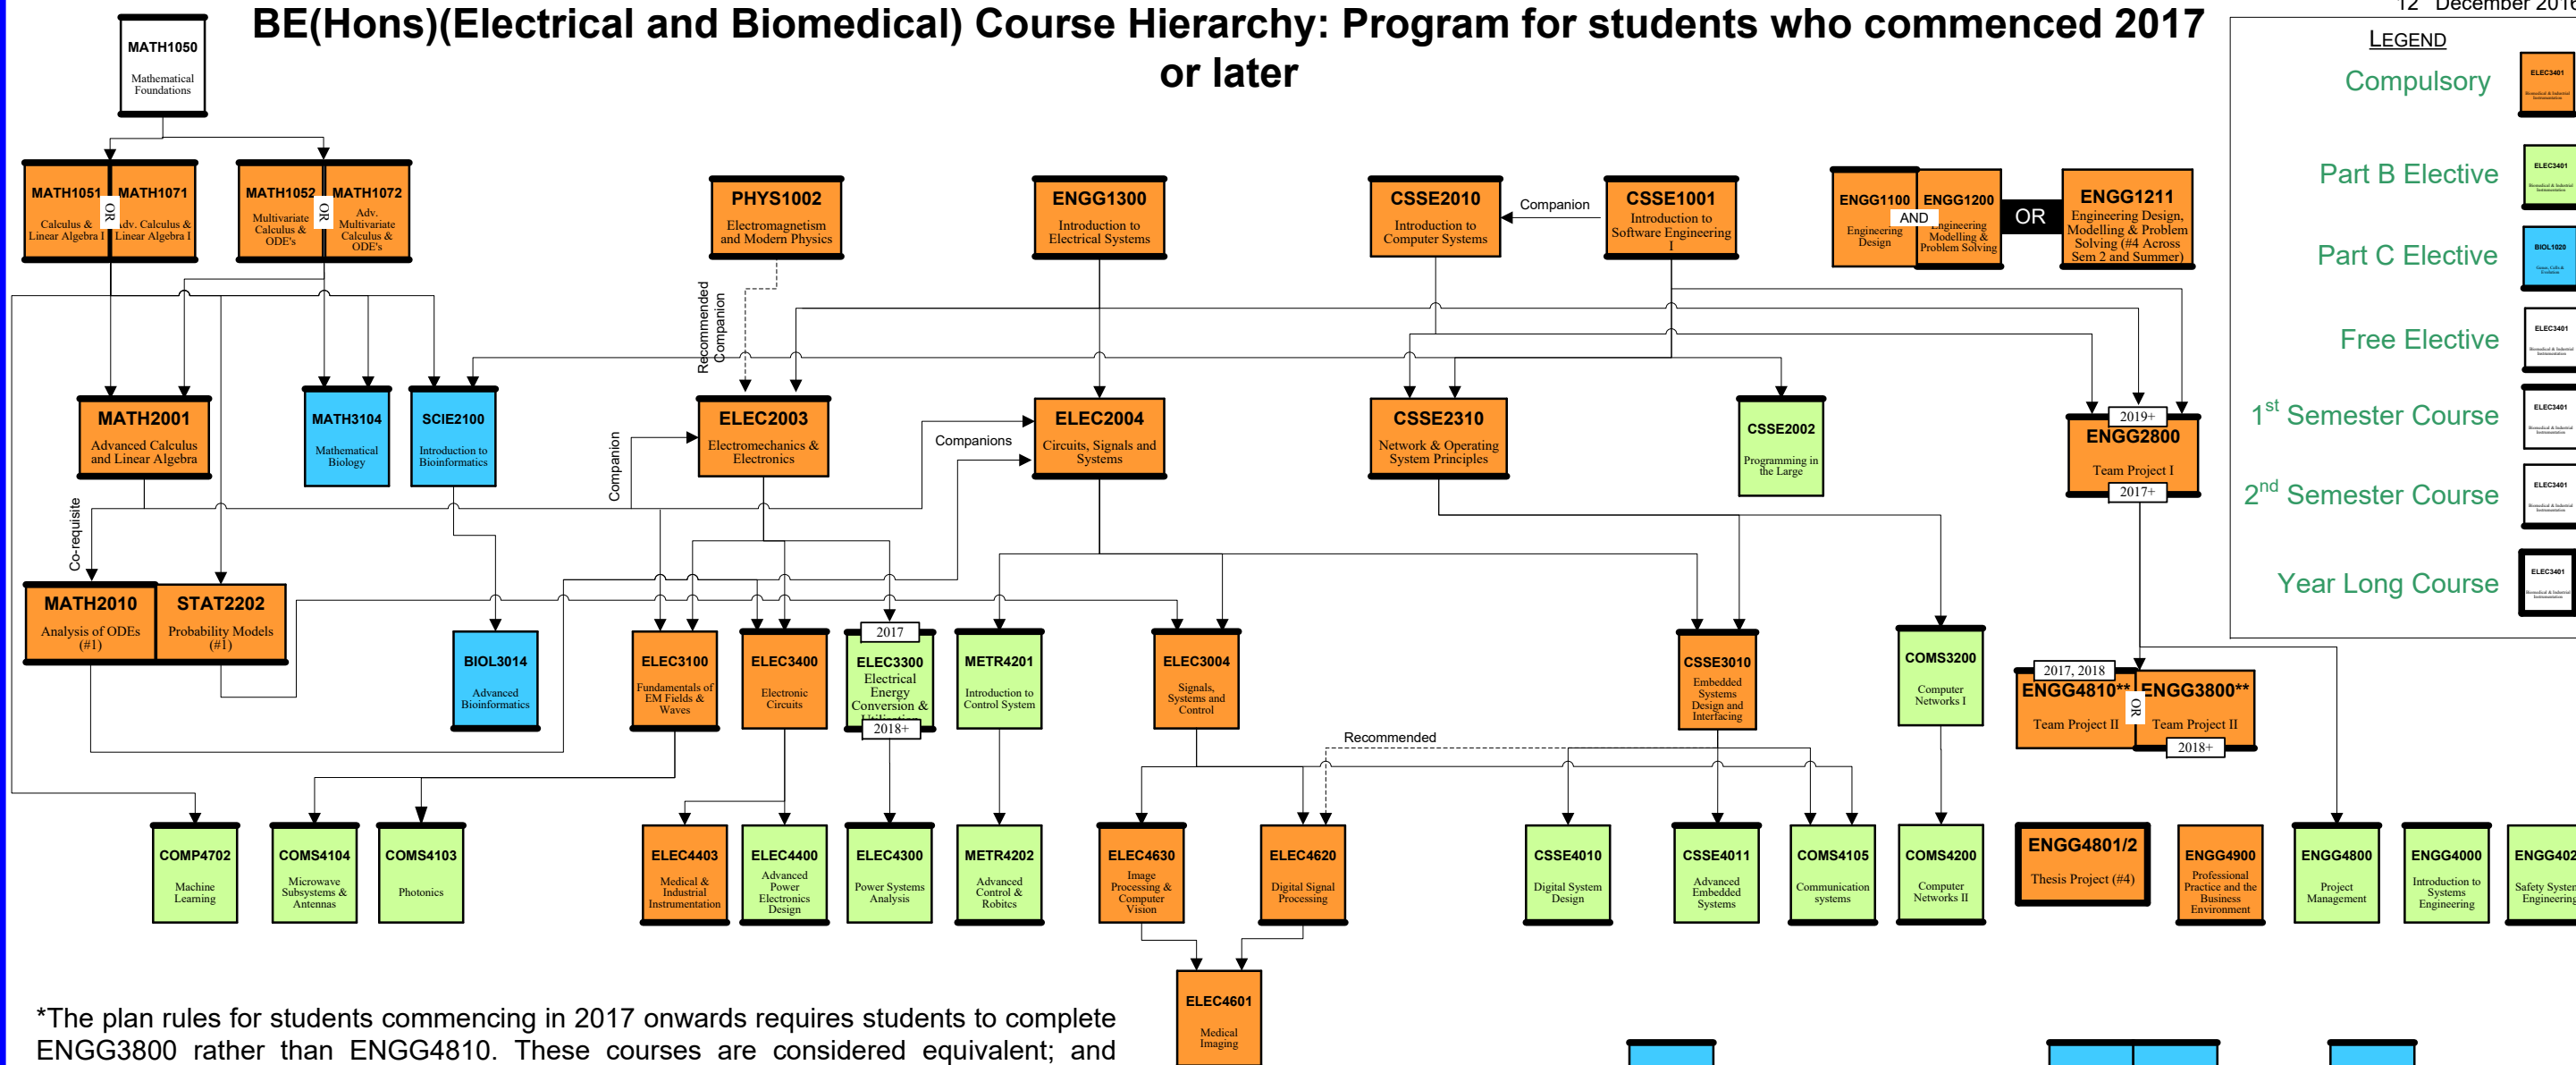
BE(Hons)(Electrical and Biomedical) Course Hierarchy: Program for students who commenced 2017 or later

12 December 201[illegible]

LEGEND
Compulsory
Part B Elective
Part C Elective
Free Elective
1st Semester Course
2nd Semester Course
Year Long Course

MATH1050 Mathematical Foundations

MATH1051 Calculus & Linear Algebra I
OR
MATH1071 Adv. Calculus & Linear Algebra I

MATH1052 Multivariate Calculus & ODE's
OR
MATH1072 Adv. Multivariate Calculus & ODE's

PHYS1002 Electromagnetism and Modern Physics

ENGG1300 Introduction to Electrical Systems

CSSE2010 Introduction to Computer Systems

Companion

CSSE1001 Introduction to Software Engineering I

ENGG1100 Engineering Design
AND
ENGG1200 Engineering Modelling & Problem Solving
OR
ENGG1211 Engineering Design, Modelling & Problem Solving (#4 Across Sem 2 and Summer)

Recommended Companion

MATH2001 Advanced Calculus and Linear Algebra

MATH3104 Mathematical Biology

SCIE2100 Introduction to Bioinformatics

Companion

ELEC2003 Electromechanics & Electronics

Companions

ELEC2004 Circuits, Signals and Systems

CSSE2310 Network & Operating System Principles

CSSE2002 Programming in the Large

2019+
ENGG2800 Team Project I
2017+

Co-requisite

MATH2010 Analysis of ODEs (#1)

STAT2202 Probability Models (#1)

BIOL3014 Advanced Bioinformatics

ELEC3100 Fundamentals of EM Fields & Waves

ELEC3400 Electronic Circuits

2017
ELEC3300 Electrical Energy Conversion & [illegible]
2018+

METR4201 Introduction to Control System

ELEC3004 Signals, Systems and Control

CSSE3010 Embedded Systems Design and Interfacing

COMS3200 Computer Networks I

2017, 2018
ENGG4810** Team Project II
OR
ENGG3800** Team Project II
2018+

Recommended

COMP4702 Machine Learning

COMS4104 Microwave Subsystems & Antennas

COMS4103 Photonics

ELEC4403 Medical & Industrial Instrumentation

ELEC4400 Advanced Power Electronics Design

ELEC4300 Power Systems Analysis

METR4202 Advanced Control & Robotics

ELEC4630 Image Processing & Computer Vision

ELEC4620 Digital Signal Processing

CSSE4010 Digital System Design

CSSE4011 Advanced Embedded Systems

COMS4105 Communication systems

COMS4200 Computer Networks II

ENGG4801/2 Thesis Project (#4)

ENGG4900 Professional Practice and the Business Environment

ENGG4800 Project Management

ENGG4000 Introduction to Systems Engineering

ENGG402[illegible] Safety Syste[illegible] Engineering

ELEC4601 Medical Imaging

*The plan rules for students commencing in 2017 onwards requires students to complete ENGG3800 rather than ENGG4810. These courses are considered equivalent; and